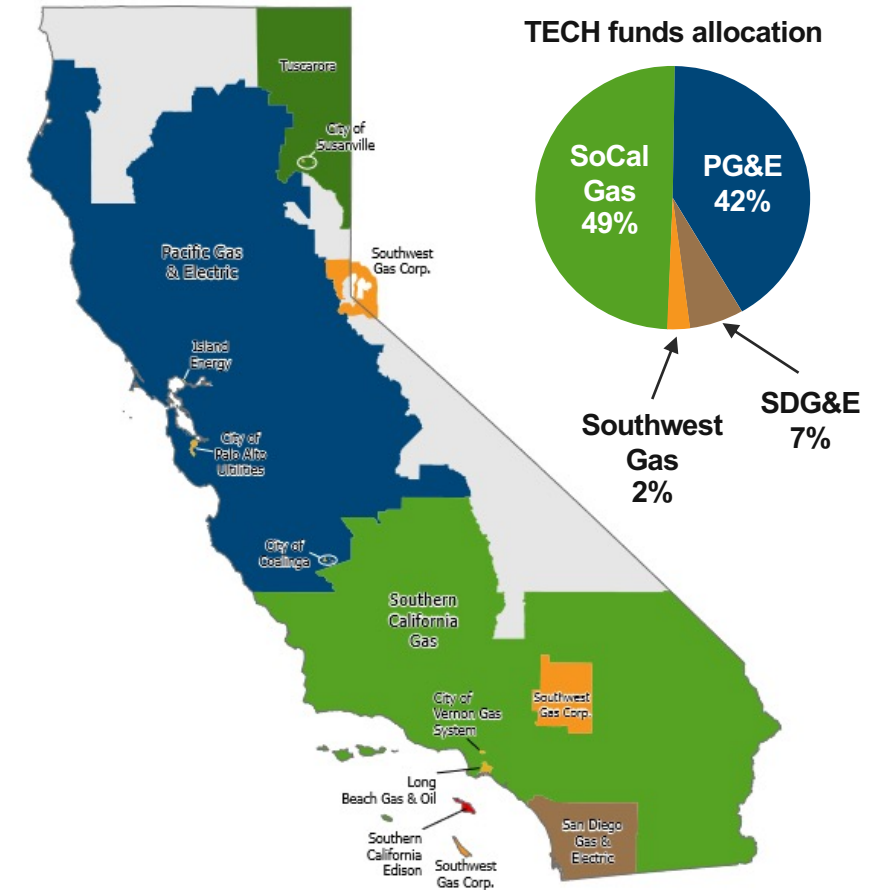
TECH funds allocation

SoCal Gas 49%

PG&E 42%

Southwest Gas 2%

SDG&E 7%

Tuscarora

City of Susanville

Pacific Gas & Electric

Southwest Gas Corp.

Island Energy

City of Palo Alto Utilities

City of Coalinga

Southern California Gas

City of Vernon Gas System

Southwest Gas Corp.

Long Beach Gas & Oil

Southern California Edison

Southwest Gas Corp.

San Diego Gas & Electric